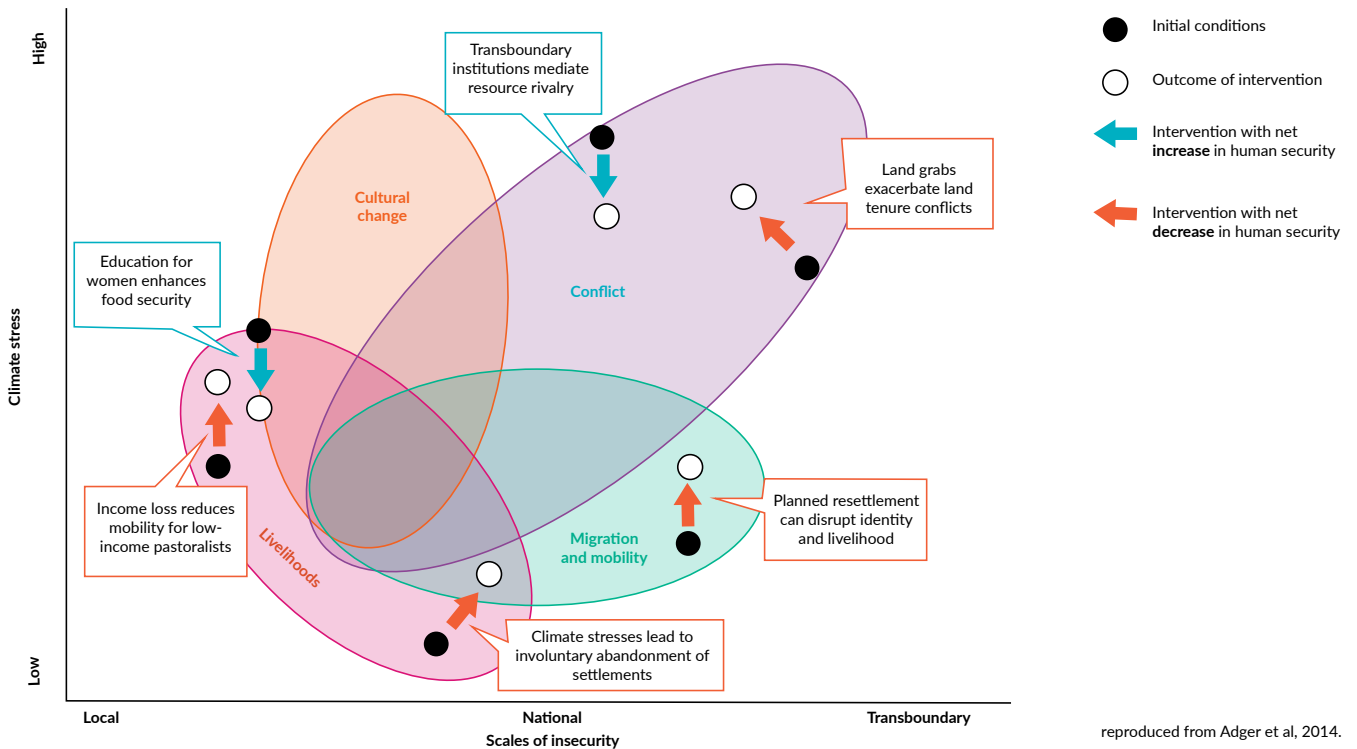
High

Climate stress

Low

Transboundary institutions mediate resource rivalry

Cultural change

Land grabs exacerbate land tenure conflicts

Education for women enhances food security

Conflict

Income loss reduces mobility for low-income pastoralists

Livelihoods

Migration and mobility

Planned resettlement can disrupt identity and livelihood

Climate stresses lead to involuntary abandonment of settlements

Local

National

Transboundary

Scales of insecurity

Initial conditions

Outcome of intervention

Intervention with net **increase** in human security

Intervention with net **decrease** in human security

reproduced from Adger et al, 2014.